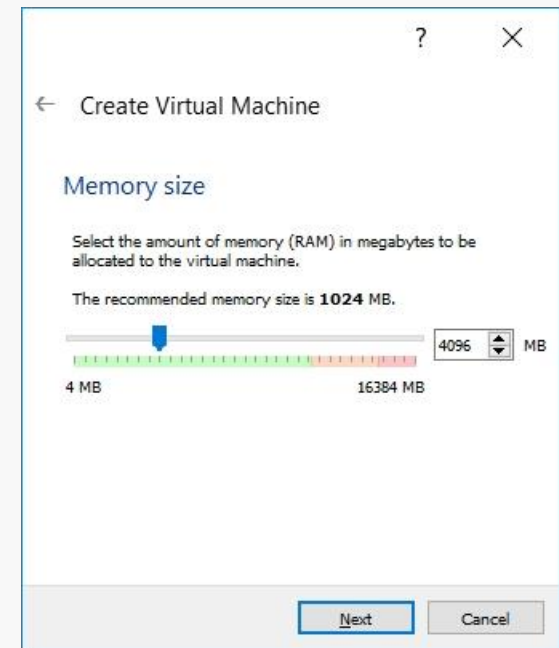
?
×

← Create Virtual Machine

Memory size

Select the amount of memory (RAM) in megabytes to be allocated to the virtual machine.

The recommended memory size is **1024** MB.

4096 MB

4 MB

16384 MB

Next

Cancel